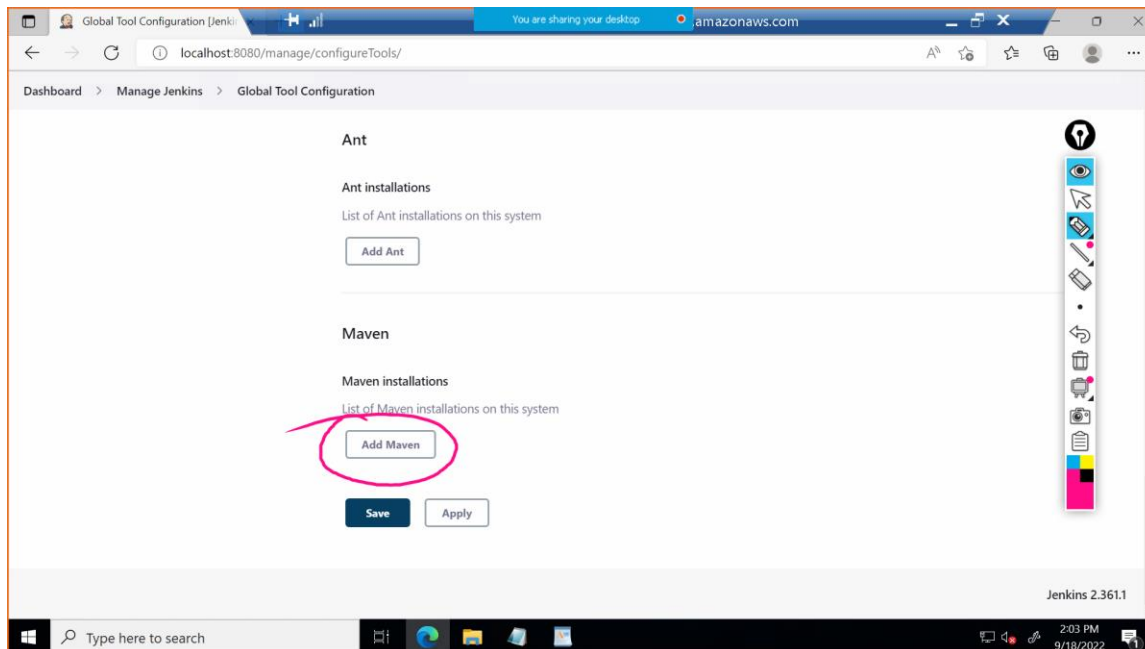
Global Tool Configuration [Jenki

You are sharing your desktop

amazonaws.com

localhost:8080/manage/configureTools/

Dashboard > Manage Jenkins > Global Tool Configuration

Ant

Ant installations

List of Ant installations on this system

Add Ant

Maven

Maven installations

List of Maven installations on this system

Add Maven

Save

Apply

Jenkins 2.361.1

Type here to search

2:03 PM
9/18/2022